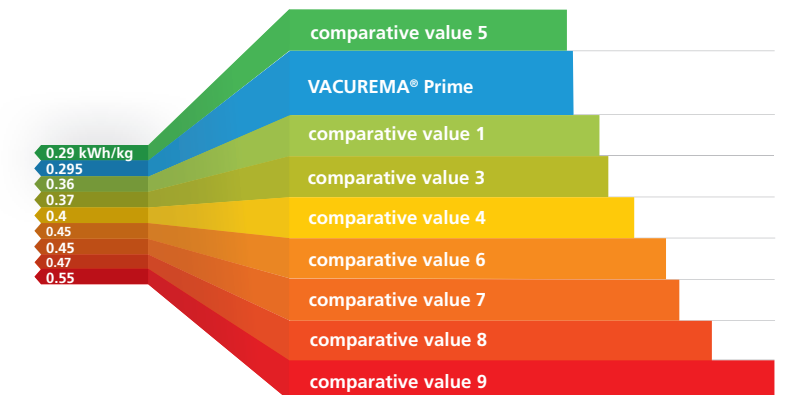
0.29 kWh/kg
0.295
0.36
0.37
0.4
0.45
0.45
0.47
0.55

comparative value 5
VACUREMA® Prime
comparative value 1
comparative value 3
comparative value 4
comparative value 6
comparative value 7
comparative value 8
comparative value 9